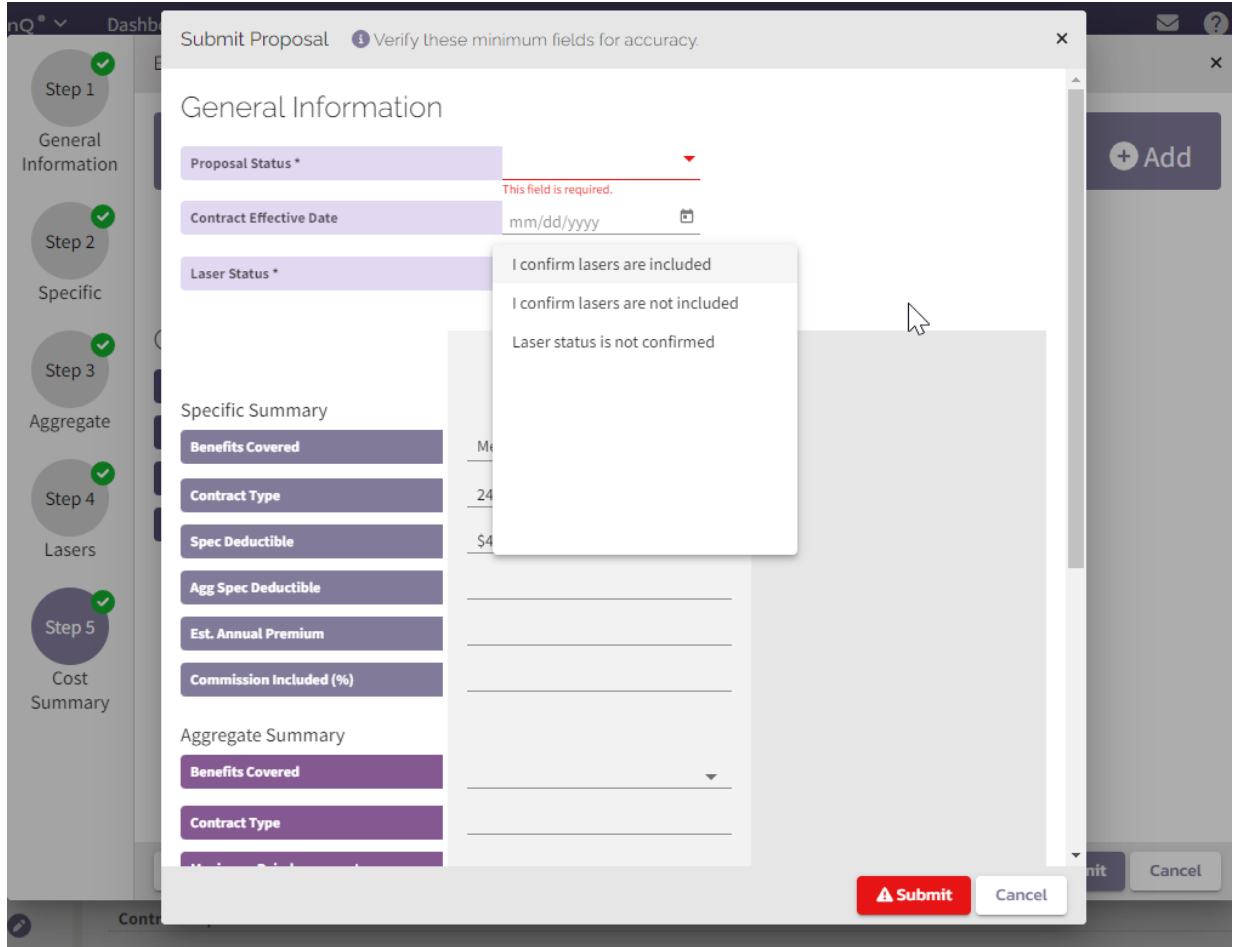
nQ® Dashb

Step 1
General Information

Step 2
Specific

Step 3
Aggregate

Step 4
Lasers

Step 5
Cost Summary

Add

Submit Proposal Verify these minimum fields for accuracy.

General Information

Proposal Status *

This field is required.

Contract Effective Date

mm/dd/yyyy

Laser Status *

I confirm lasers are included

I confirm lasers are not included

Laser status is not confirmed

Specific Summary

Benefits Covered

Me

Contract Type

24

Spec Deductible

$4

Agg Spec Deductible

Est. Annual Premium

Commission Included (%)

Aggregate Summary

Benefits Covered

Contract Type

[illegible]

Submit

Cancel

nit

Cancel

Contr